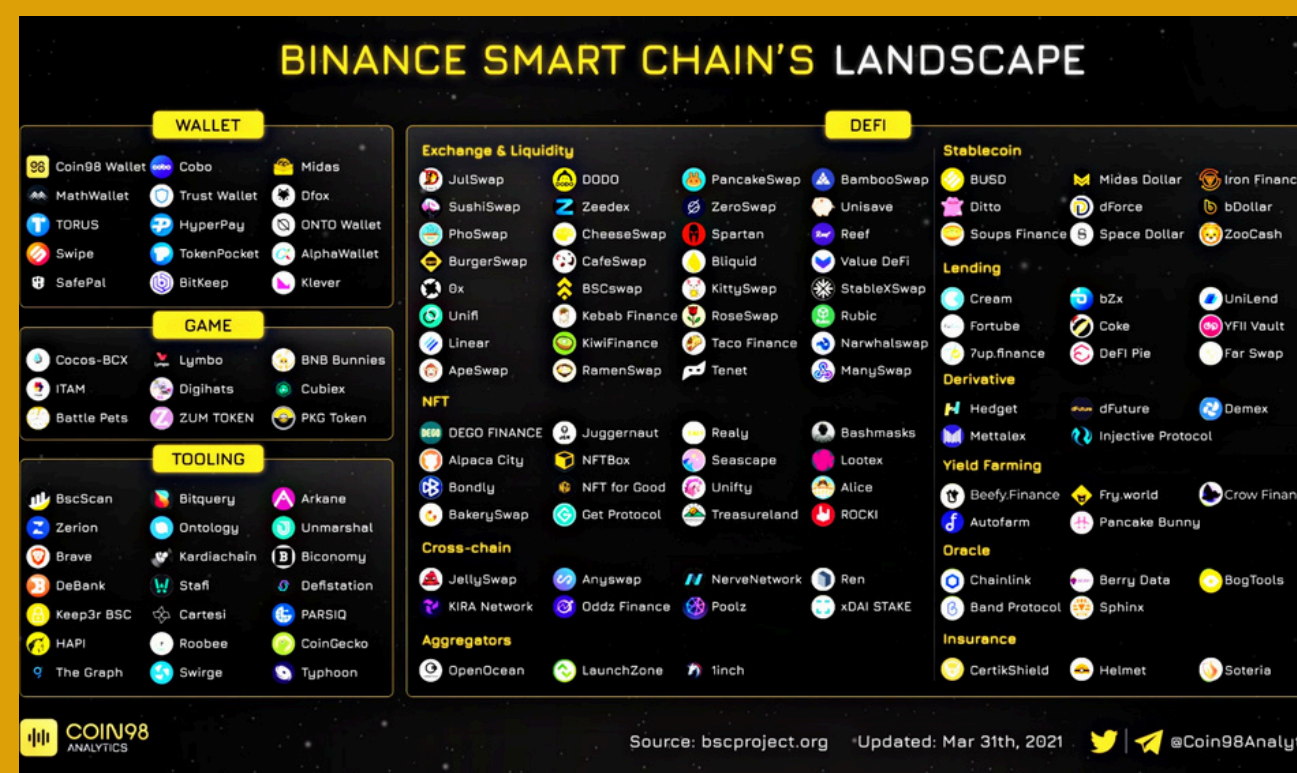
BINANCE SMART CHAIN'S LANDSCAPE

WALLET

Coin98 Wallet, Cobo, Midas
MathWallet, Trust Wallet, Dfox
TORUS, HyperPay, ONTO Wallet
Swipe, TokenPocket, AlphaWallet
SafePal, BitKeep, Klever

GAME

Cocos-BCX, Lymbo, BNB Bunnies
ITAM, Digihats, Cubiex
Battle Pets, ZUM TOKEN, PKG Token

TOOLING

BscScan, Bitquery, Arkane
Zerion, Ontology, Unmarshal
Brave, Kardiachain, Biconomy
DeBank, Stafi, Defistation
Keep3r BSC, Cartesi, PARSIQ
HAPI, Roobee, CoinGecko
The Graph, Swirge, Typhoon

DEFI

Exchange & Liquidity

JulSwap, DODO, PancakeSwap, BambooSwap
SushiSwap, Zeedex, ZeroSwap, Unisave
PhoSwap, CheeseSwap, Spartan, Reef
BurgerSwap, CafeSwap, Bliquid, Value DeFi
0x, BSCswap, KittySwap, StableXSwap
Unifi, Kebab Finance, RoseSwap, Rubic
Linear, KiwiFinance, Taco Finance, Narwhalswap
ApeSwap, RamenSwap, Tenet, ManySwap

NFT

DEGO FINANCE, Juggernaut, Realy, Bashmasks
Alpaca City, NFTBox, Seascape, Lootex
Bondly, NFT for Good, Unifty, Alice
BakerySwap, Get Protocol, Treasureland, ROCKI

Cross-chain

JellySwap, Anyswap, NerveNetwork, Ren
KIRA Network, Oddz Finance, Poolz, xDAI STAKE

Aggregators

OpenOcean, LaunchZone, 1inch

Stablecoin

BUSD, Midas Dollar, Iron Financ
Ditto, dForce, bDollar
Soups Finance, Space Dollar, ZooCash

Lending

Cream, bZx, UniLend
Fortube, Coke, YFII Vault
7up.finance, DeFi Pie, Far Swap

Derivative

Hedget, dFuture, Demex
Mettalex, Injective Protocol

Yield Farming

Beefy.Finance, Fry.world, Crow Finan
Autofarm, Pancake Bunny

Oracle

Chainlink, Berry Data, BogTools
Band Protocol, Sphinx

Insurance

CertikShield, Helmet, Soteria

COIN98 ANALYTICS

Source: bscproject.org Updated: Mar 31th, 2021 @Coin98Analy